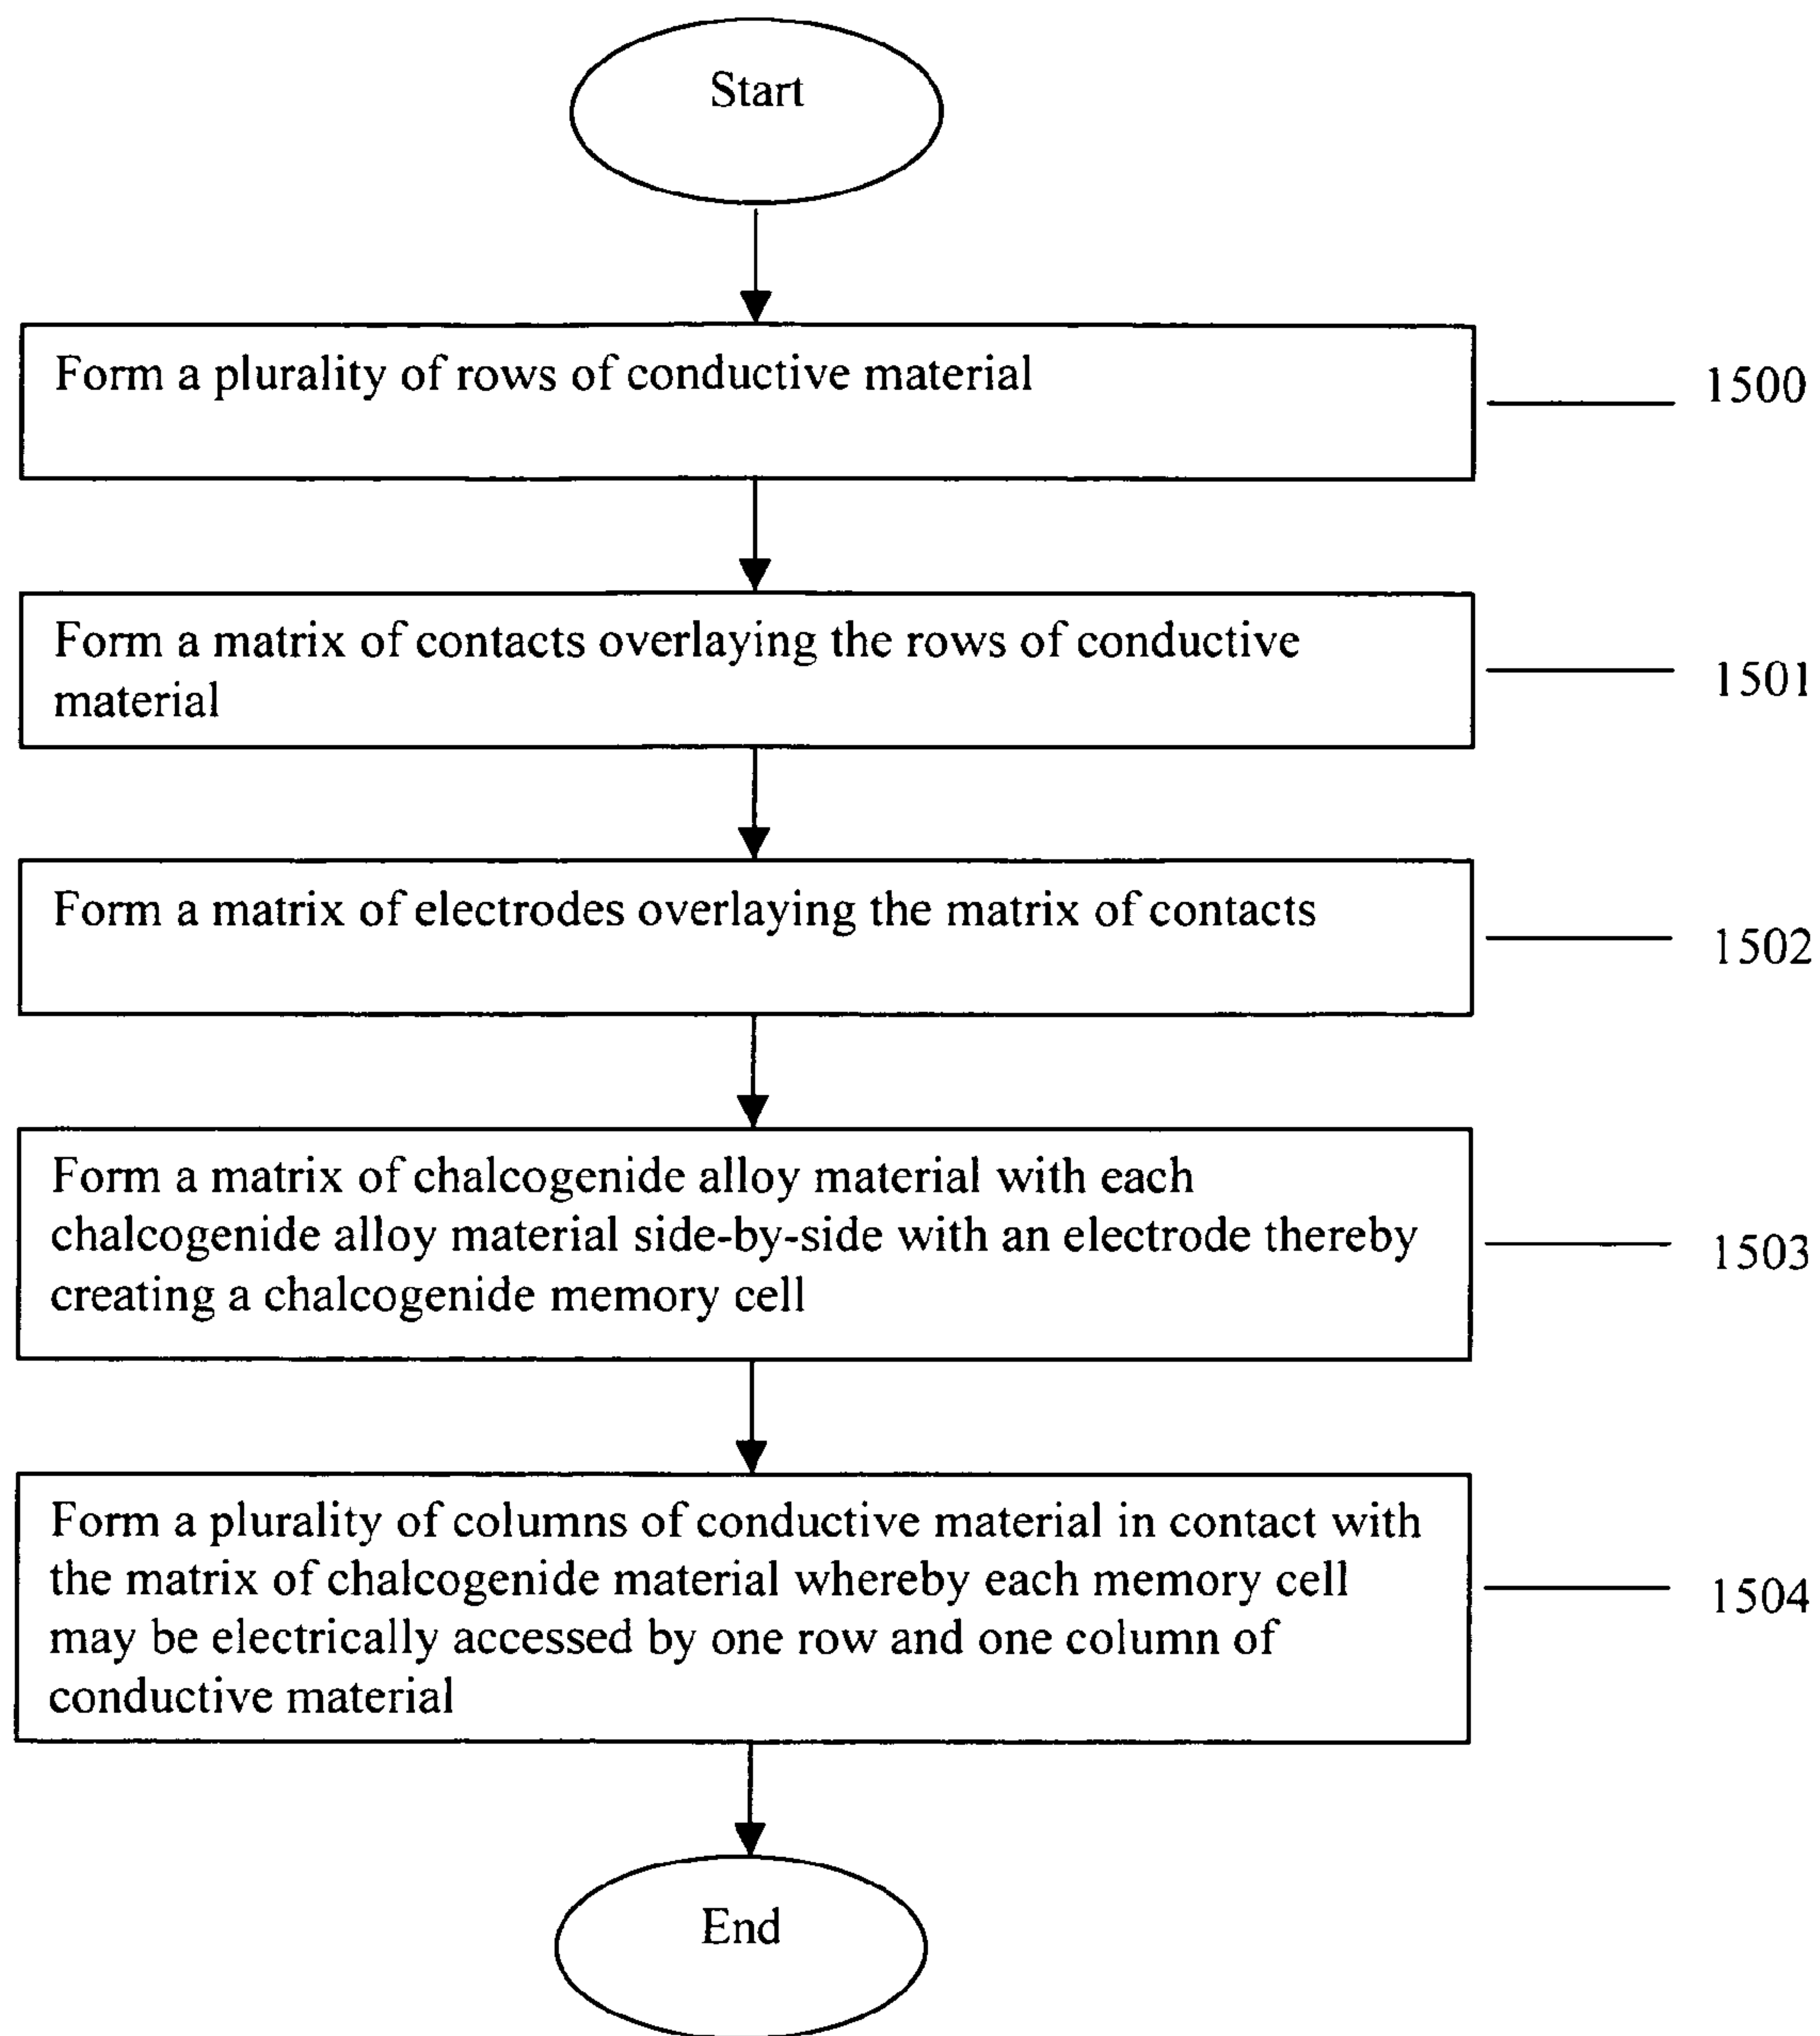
Start

Form a plurality of rows of conductive material

1500

Form a matrix of contacts overlaying the rows of conductive material

1501

Form a matrix of electrodes overlaying the matrix of contacts

1502

Form a matrix of chalcogenide alloy material with each chalcogenide alloy material side-by-side with an electrode thereby creating a chalcogenide memory cell

1503

Form a plurality of columns of conductive material in contact with the matrix of chalcogenide material whereby each memory cell may be electrically accessed by one row and one column of conductive material

1504

End